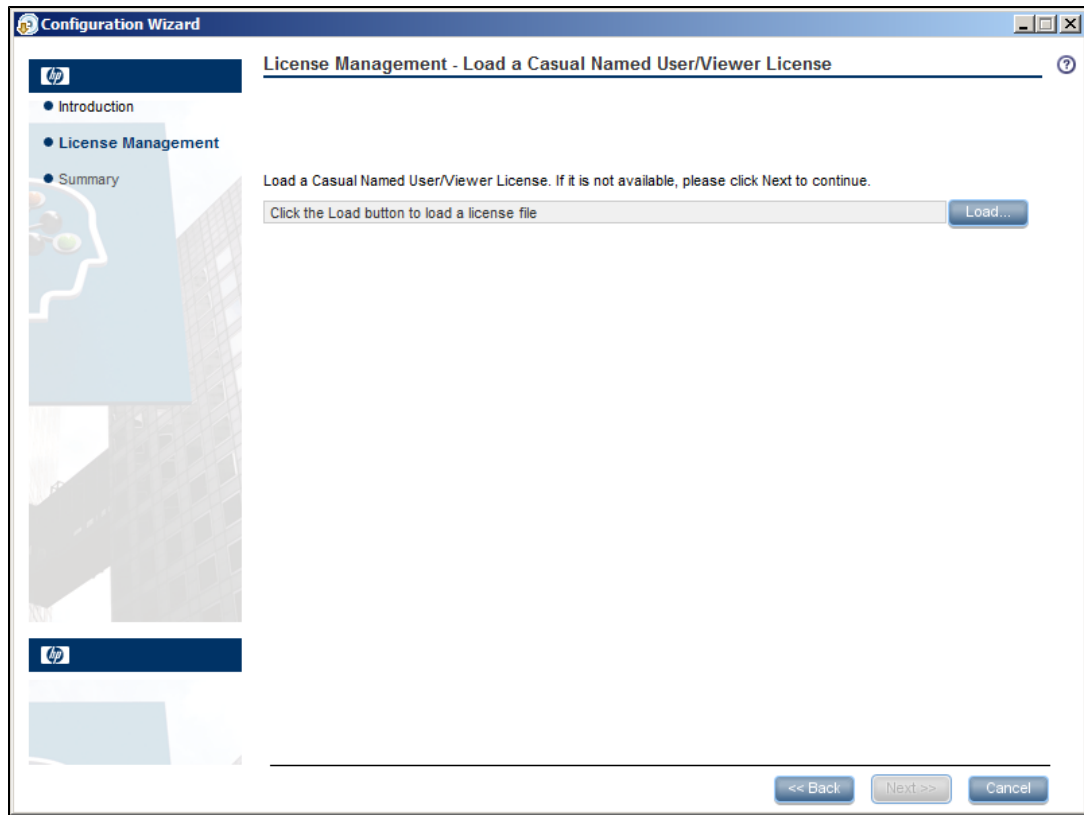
Configuration Wizard

hp

• Introduction

• License Management

• Summary

hp

License Management - Load a Casual Named User/Viewer License

Load a Casual Named User/Viewer License. If it is not available, please click Next to continue.

Click the Load button to load a license file

Load...

<< Back

Next >>

Cancel